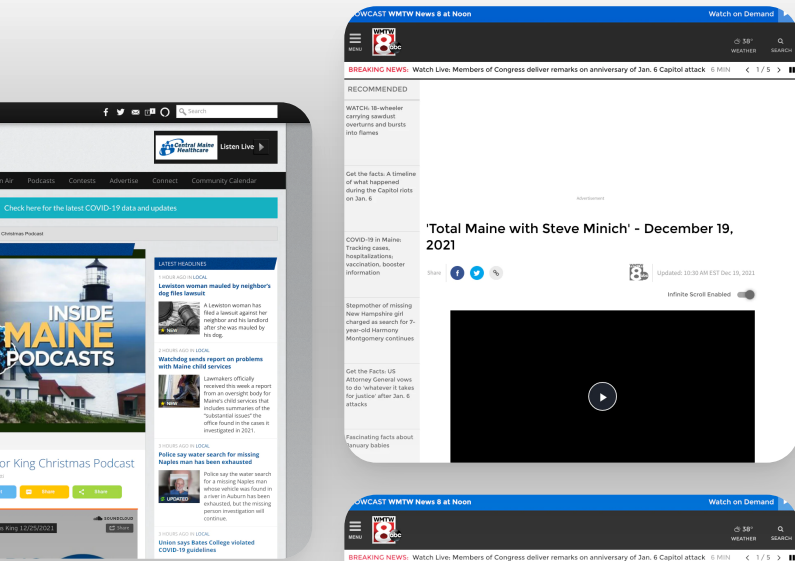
Search

Central Maine Healthcare

Listen Live

n Air Podcasts Contests Advertise Connect Community Calendar

Check here for the latest COVID-19 data and updates

Christmas Podcast

INSIDE MAINE PODCASTS

LATEST HEADLINES

1 HOUR AGO IN LOCAL

Lewiston woman mauled by neighbor's dog files lawsuit

A Lewiston woman has filed a lawsuit against her neighbor and his landlord after she was mauled by his dog.

NEW

2 HOURS AGO IN LOCAL

Watchdog sends report on problems with Maine child services

Lawmakers officially received this week a report from an oversight body for Maine's child services that includes summaries of the "substantial issues" the office found in the cases it investigated in 2021.

NEW

3 HOURS AGO IN LOCAL

Police say water search for missing Naples man has been exhausted

Police say the water search for a missing Naples man whose vehicle was found in a river in Auburn has been exhausted, but the missing person investigation will continue.

UPDATED

3 HOURS AGO IN LOCAL

Union says Bates College violated COVID-19 guidelines

or King Christmas Podcast

Share Share

s King 12/25/2021

SOUNDCLOUD

Share

OWCAST WMTW News 8 at Noon

Watch on Demand

MENU

38°
WEATHER

SEARCH

BREAKING NEWS: Watch Live: Members of Congress deliver remarks on anniversary of Jan. 6 Capitol attack 6 MIN 1 / 5

RECOMMENDED

WATCH: 18-wheeler carrying sawdust overturns and bursts into flames

Get the Facts: A timeline of what happened during the Capitol riots on Jan. 6

Advertisement

COVID-19 in Maine: Tracking cases, hospitalizations, vaccination, booster information

'Total Maine with Steve Minich' - December 19, 2021

Share

Updated: 10:30 AM EST Dec 19, 2021

Infinite Scroll Enabled

Stepmother of missing New Hampshire girl charged as search for 7-year-old Harmony Montgomery continues

Get the Facts: US Attorney General vows to do 'whatever it takes for justice' after Jan. 6 attacks

Fascinating facts about January babies

OWCAST WMTW News 8 at Noon

Watch on Demand

MENU

38°
WEATHER

SEARCH

BREAKING NEWS: Watch Live: Members of Congress deliver remarks on anniversary of Jan. 6 Capitol attack 6 MIN 1 / 5